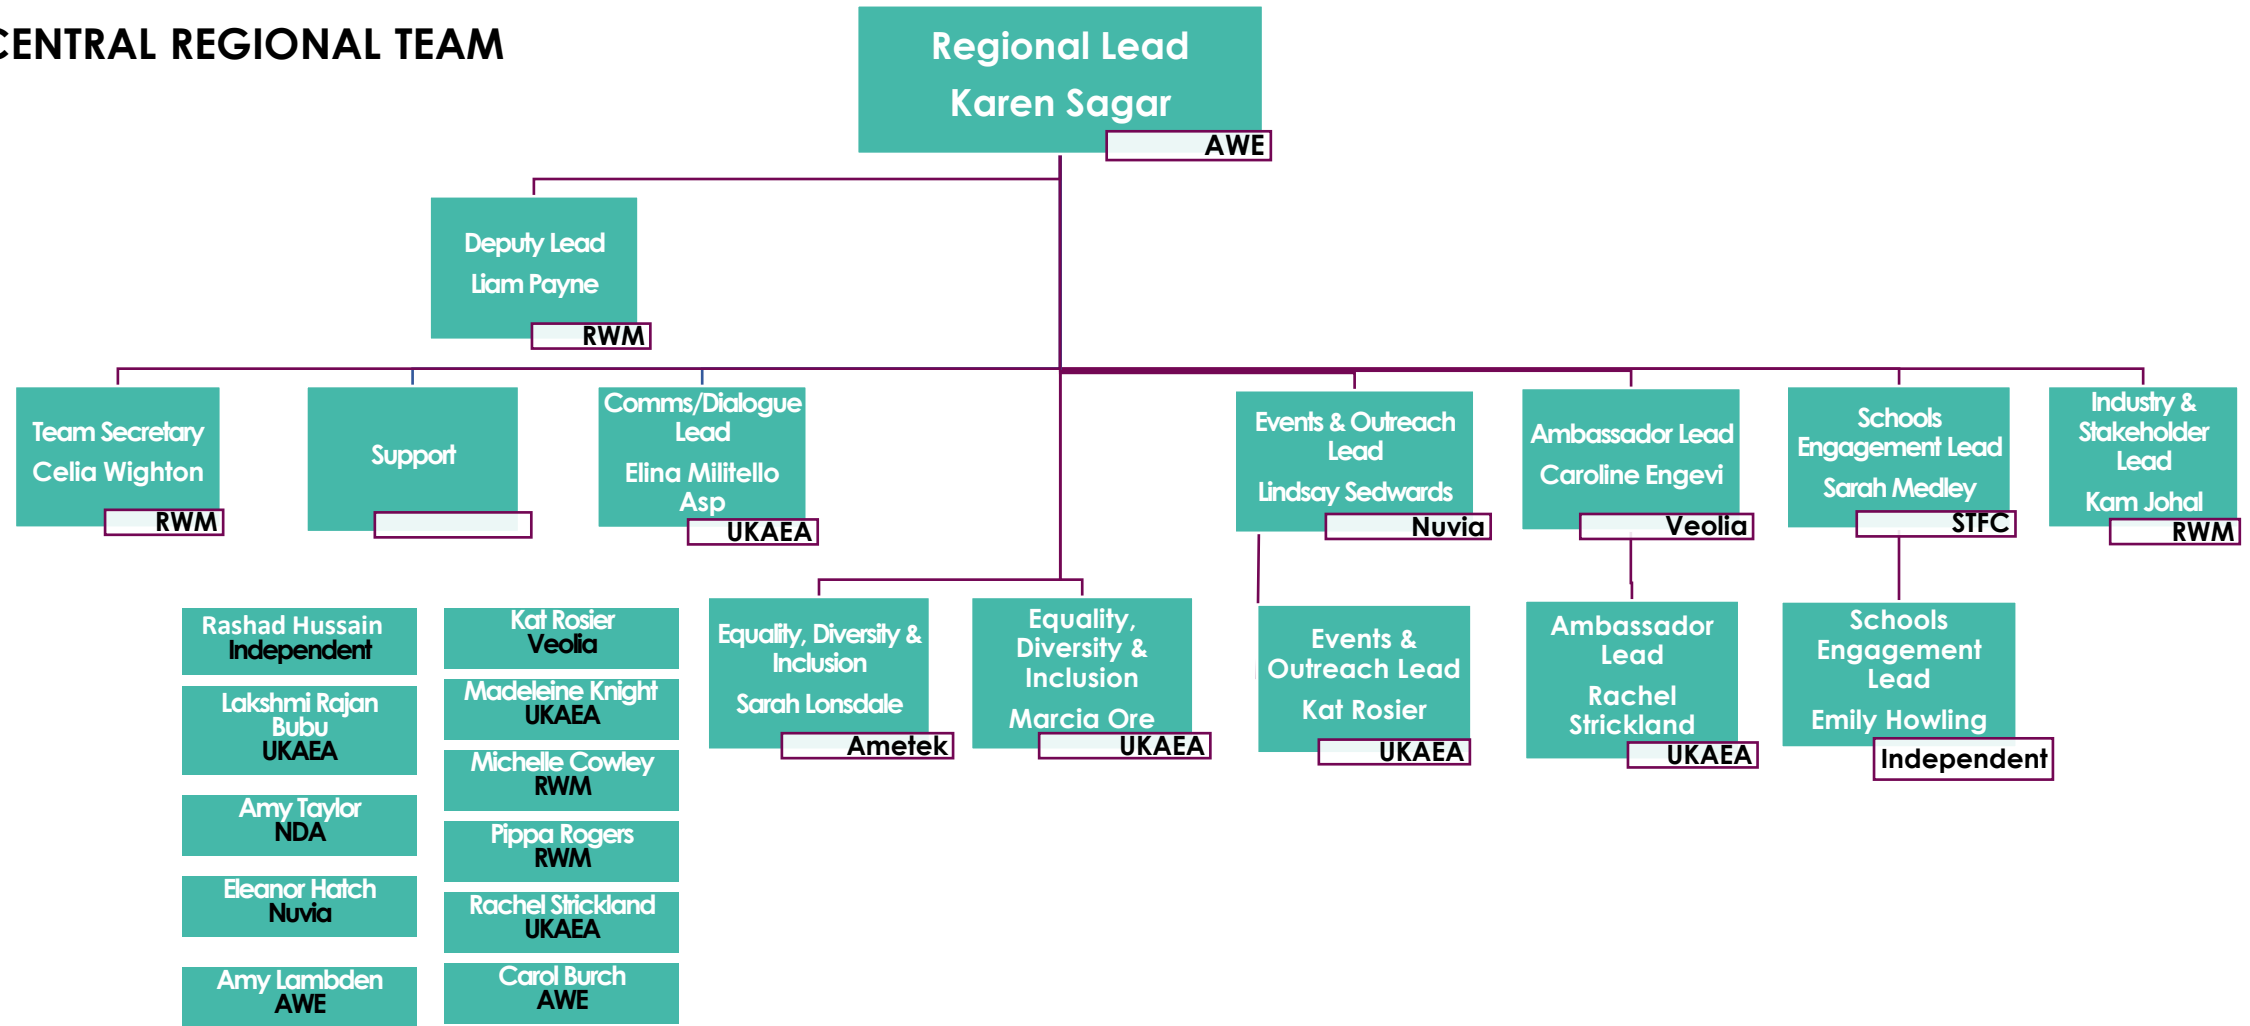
CENTRAL REGIONAL TEAM

Regional Lead
Karen Sagar
AWE

Deputy Lead
Liam Payne
RWM

Team Secretary
Celia Wighton
RWM

Support

Comms/Dialogue Lead
Elina Militello Asp
UKAEA

Events & Outreach Lead
Lindsay Sedwards
Nuvia

Ambassador Lead
Caroline Engevi
Veolia

Schools Engagement Lead
Sarah Medley
STFC

Industry & Stakeholder Lead
Kam Johal
RWM

Rashad Hussain
Independent

Lakshmi Rajan Bubu
UKAEA

Amy Taylor
NDA

Eleanor Hatch
Nuvia

Amy Lambden
AWE

Kat Rosier
Veolia

Madeleine Knight
UKAEA

Michelle Cowley
RWM

Pippa Rogers
RWM

Rachel Strickland
UKAEA

Carol Burch
AWE

Equality, Diversity & Inclusion
Sarah Lonsdale
Ametek

Equality, Diversity & Inclusion
Marcia Ore
UKAEA

Events & Outreach Lead
Kat Rosier
UKAEA

Ambassador Lead
Rachel Strickland
UKAEA

Schools Engagement Lead
Emily Howling
Independent